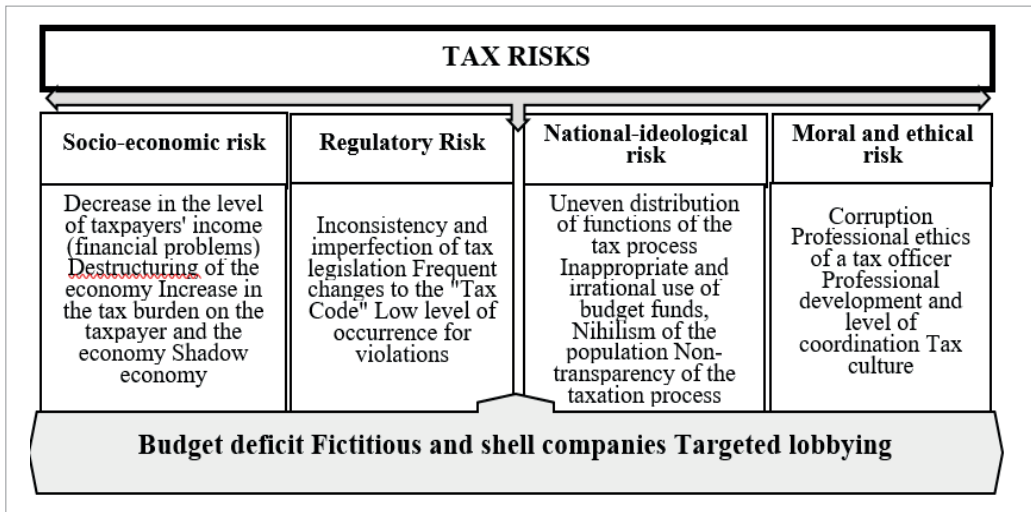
TAX RISKS

Socio-economic risk

Decrease in the level of taxpayers' income (financial problems) Destructuring of the economy Increase in the tax burden on the taxpayer and the economy Shadow economy

Regulatory Risk

Inconsistency and imperfection of tax legislation Frequent changes to the "Tax Code" Low level of occurrence for violations

National-ideological risk

Uneven distribution of functions of the tax process Inappropriate and irrational use of budget funds, Nihilism of the population Non-transparency of the taxation process

Moral and ethical risk

Corruption Professional ethics of a tax officer Professional development and level of coordination Tax culture

Budget deficit Fictitious and shell companies Targeted lobbying